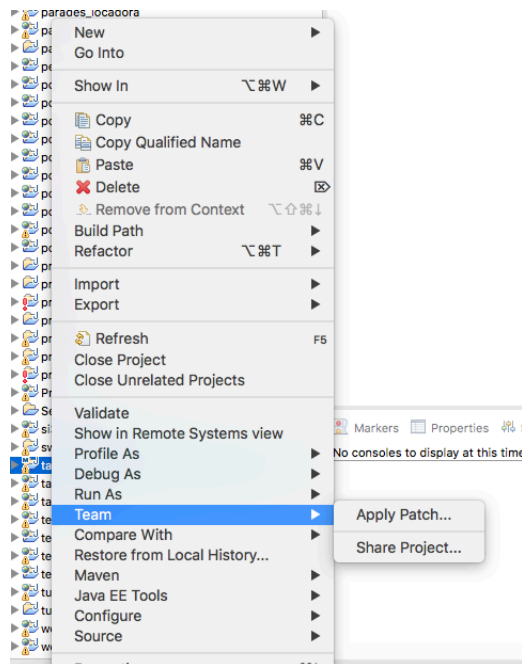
parages_locadora
pa
pa
pe
pc
pc
pc
pc
pc
pc
pc
pc
pc
pc
pr
pr
pr
pr
pr
pr
pr
Pr
Se
si
sv
ta
ta
ta
te
te
te
te
tu
tu
we
we

New
Go Into
Show In ⌥⌘W
Copy ⌘C
Copy Qualified Name
Paste ⌘V
Delete
Remove from Context ⌥⇧⌘↓
Build Path
Refactor ⌥⌘T
Import
Export
Refresh F5
Close Project
Close Unrelated Projects
Validate
Show in Remote Systems view
Profile As
Debug As
Run As
Team
Compare With
Restore from Local History...
Maven
Java EE Tools
Configure
Source

Apply Patch...
Share Project...

Markers Properties
No consoles to display at this time